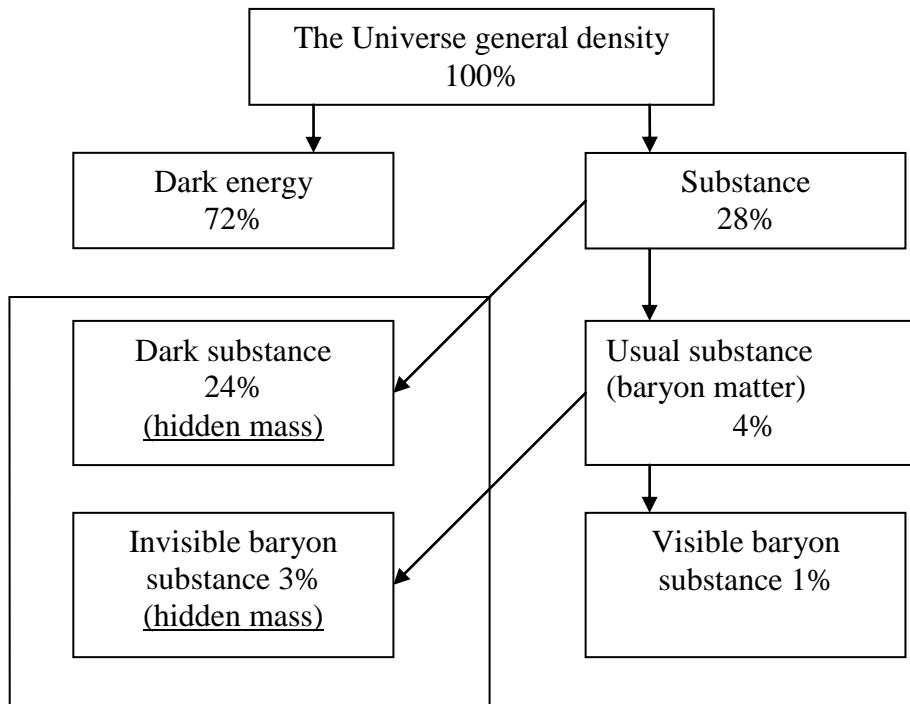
The Universe general density
100%

Dark energy
72%

Substance
28%

Dark substance
24%
(hidden mass)

Usual substance
(baryon matter)
4%

Invisible baryon
substance 3%
(hidden mass)

Visible baryon
substance 1%